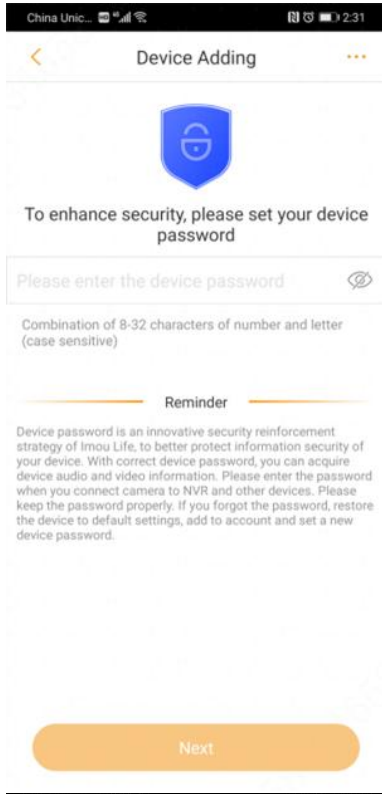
China Unic... 2:31

Device Adding

To enhance security, please set your device password

Please enter the device password

Combination of 8-32 characters of number and letter (case sensitive)

Reminder

Device password is an innovative security reinforcement strategy of Imou Life, to better protect information security of your device. With correct device password, you can acquire device audio and video information. Please enter the password when you connect camera to NVR and other devices. Please keep the password properly. If you forgot the password, restore the device to default settings, add to account and set a new device password.

Next